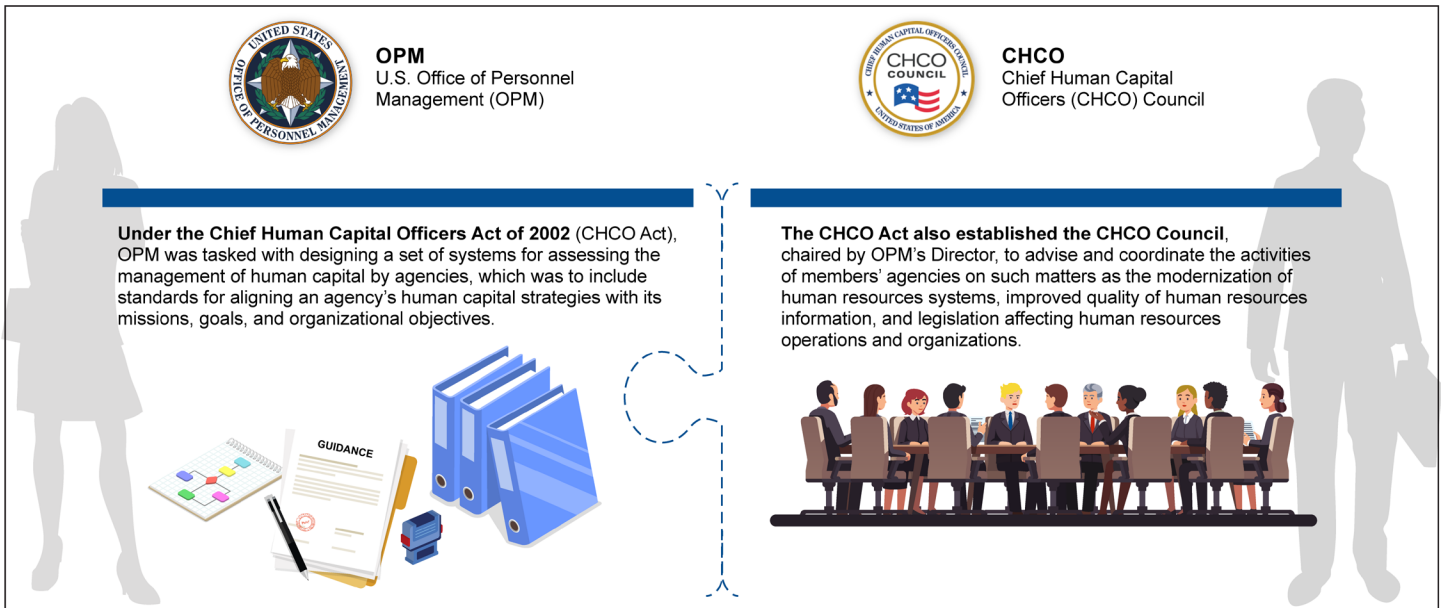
UNITED STATES OFFICE OF PERSONNEL MANAGEMENT

OPM
U.S. Office of Personnel Management (OPM)

CHIEF HUMAN CAPITAL OFFICERS COUNCIL
CHCO COUNCIL
UNITED STATES OF AMERICA

CHCO
Chief Human Capital Officers (CHCO) Council

**Under the Chief Human Capital Officers Act of 2002** (CHCO Act), OPM was tasked with designing a set of systems for assessing the management of human capital by agencies, which was to include standards for aligning an agency's human capital strategies with its missions, goals, and organizational objectives.

GUIDANCE

**The CHCO Act also established the CHCO Council**, chaired by OPM's Director, to advise and coordinate the activities of members' agencies on such matters as the modernization of human resources systems, improved quality of human resources information, and legislation affecting human resources operations and organizations.